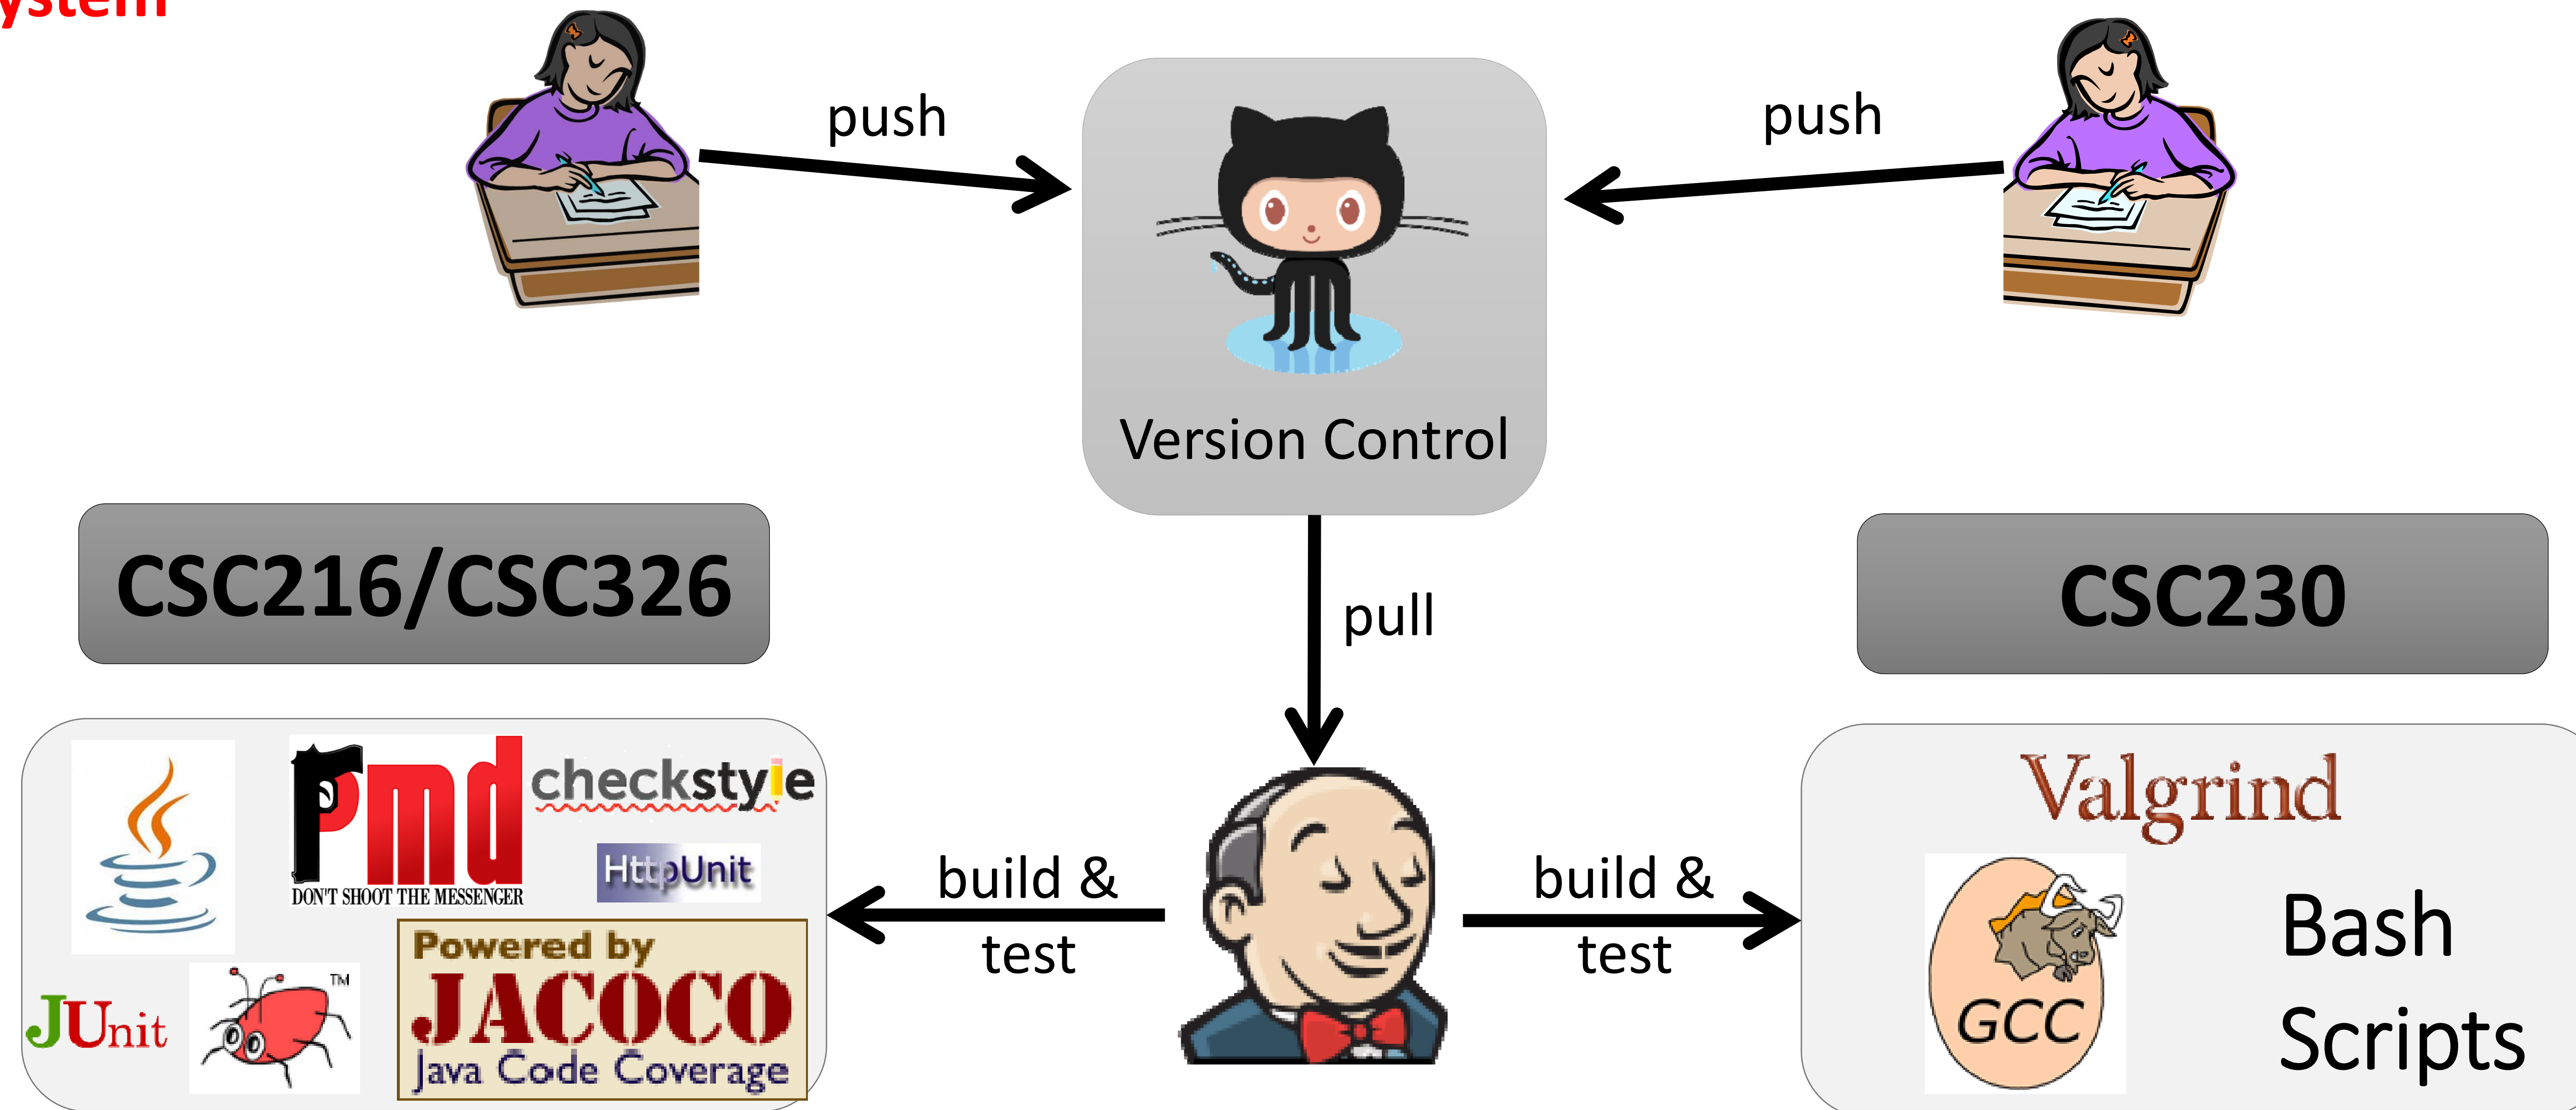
ystem

push

push

Version Control

CSC216/CSC326

CSC230

pull

pmd
DON'T SHOOT THE MESSENGER

checkstyle

HttpUnit

Powered by
JACOCO
Java Code Coverage

JUnit

TM

build & test

build & test

Valgrind

GCC

Bash Scripts